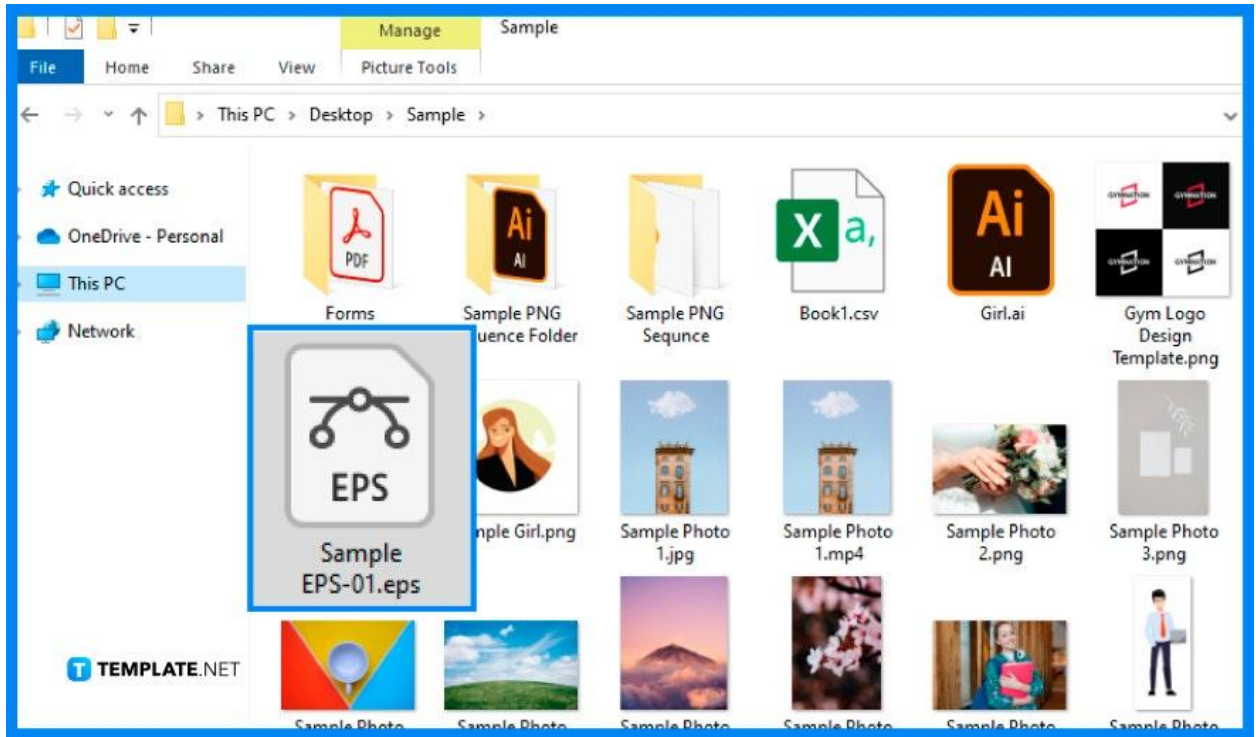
Manage

Sample

File Home Share View Picture Tools

This PC > Desktop > Sample >

Quick access
OneDrive - Personal
This PC
Network

PDF
Forms

Ai
AI
Sample PNG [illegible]uence Folder

Sample PNG Sequnce

X a,
Book1.csv

Ai
AI
Girl.ai

GYMNATION
GYMNATION
GYMNATION
GYMNATION
Gym Logo Design Template.png

EPS
Sample EPS-01.eps

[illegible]nple Girl.png

Sample Photo 1.jpg

Sample Photo 1.mp4

Sample Photo 2.png

Sample Photo 3.png

TEMPLATE.NET

Sample Photo
Sample Photo
Sample Photo
Sample Photo
Sample Photo
Sample Photo